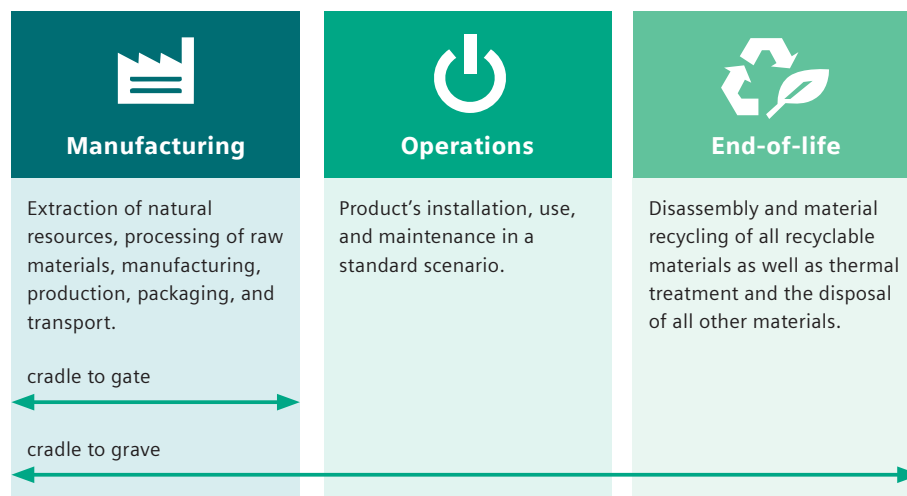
Manufacturing

Extraction of natural resources, processing of raw materials, manufacturing, production, packaging, and transport.

Operations

Product's installation, use, and maintenance in a standard scenario.

End-of-life

Disassembly and material recycling of all recyclable materials as well as thermal treatment and the disposal of all other materials.

cradle to gate

cradle to grave